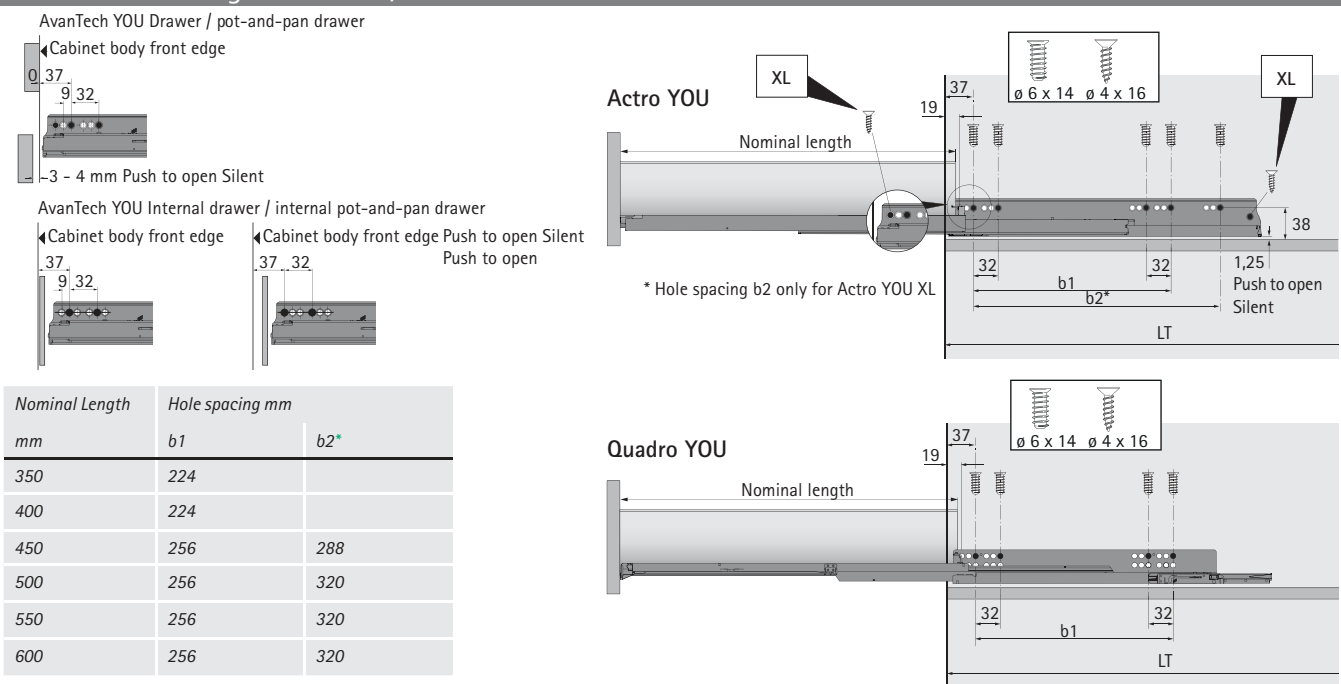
AvanTech YOU Drawer / pot-and-pan drawer

Cabinet body front edge

0 37

9 32

3 - 4 mm Push to open Silent

AvanTech YOU Internal drawer / internal pot-and-pan drawer

Cabinet body front edge

37

9 32

Cabinet body front edge Push to open Silent

Push to open

37 32

| Nominal Length | Hole spacing mm | |
|---|---|---|
| mm | b1 | b2* |
| 350 | 224 | |
| 400 | 224 | |
| 450 | 256 | 288 |
| 500 | 256 | 320 |
| 550 | 256 | 320 |
| 600 | 256 | 320 |

Actro YOU

XL

ø 6 x 14 ø 4 x 16

XL

37

19

Nominal length

38

32

32

1,25

b1

Push to open Silent

b2*

* Hole spacing b2 only for Actro YOU XL

LT

Quadro YOU

ø 6 x 14 ø 4 x 16

37

19

Nominal length

32

32

b1

LT